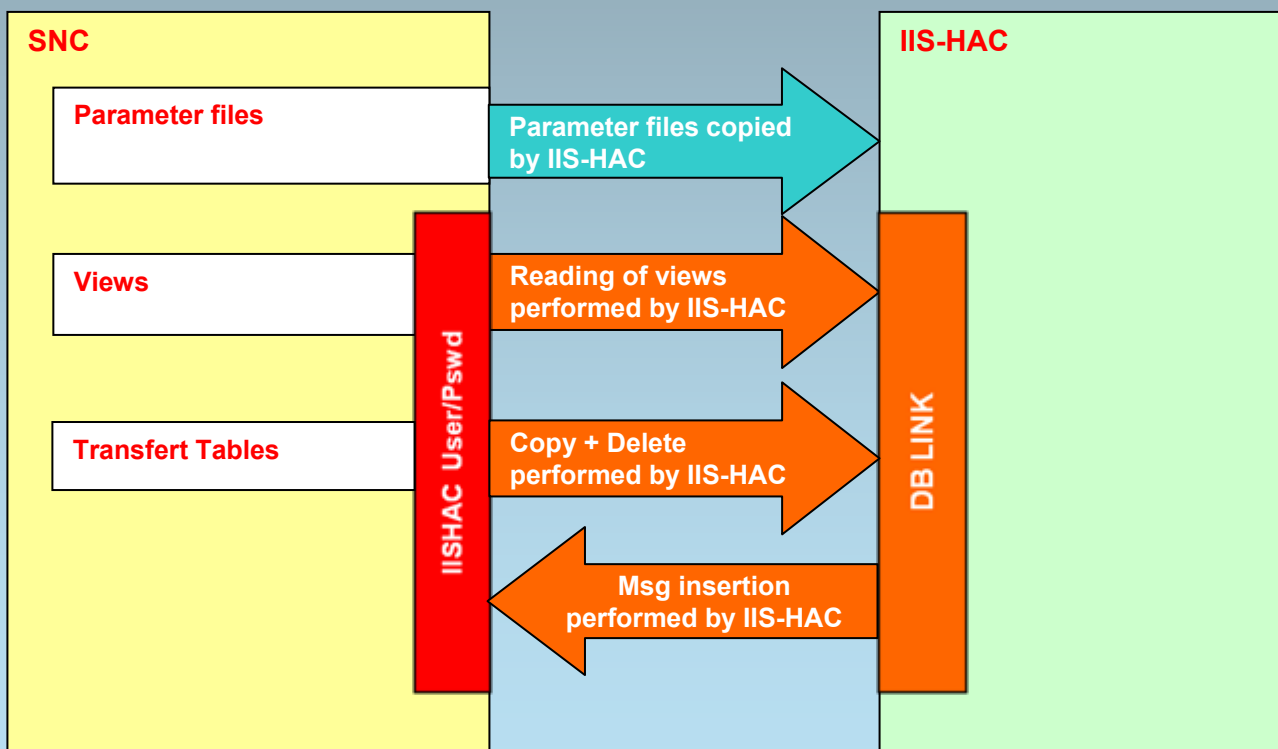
SNC

IIS-HAC

Parameter files

Parameter files copied by IIS-HAC

Views

Reading of views performed by IIS-HAC

Transfert Tables

Copy + Delete performed by IIS-HAC

IISHAC User/Pswd

DB LINK

Msg insertion performed by IIS-HAC